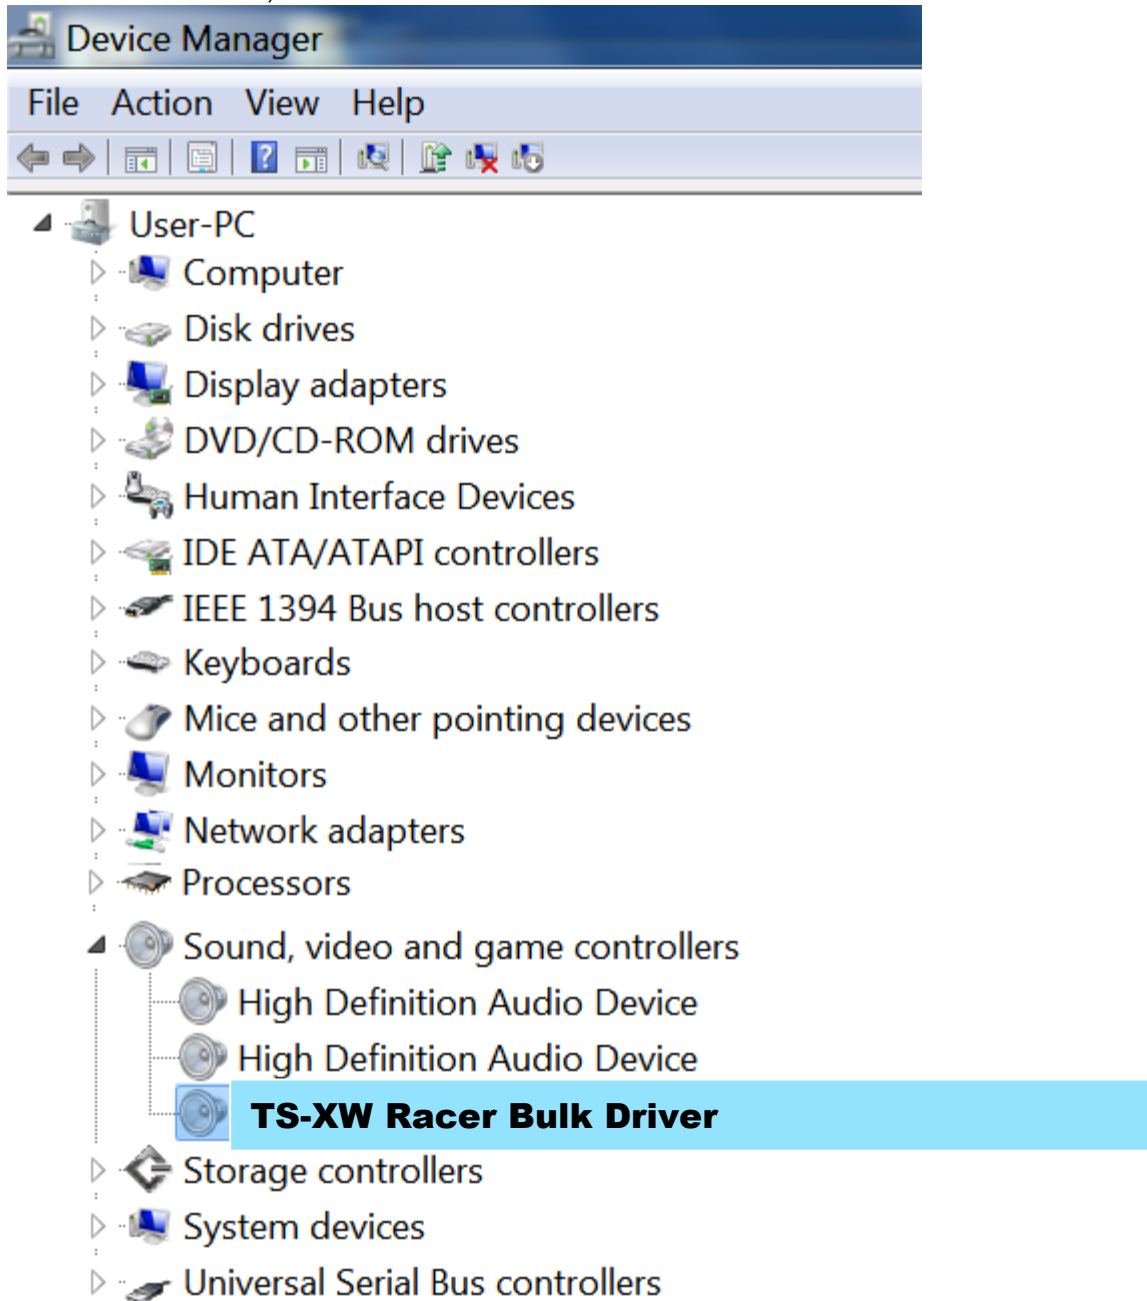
Device Manager

File Action View Help

User-PC
Computer
Disk drives
Display adapters
DVD/CD-ROM drives
Human Interface Devices
IDE ATA/ATAPI controllers
IEEE 1394 Bus host controllers
Keyboards
Mice and other pointing devices
Monitors
Network adapters
Processors
Sound, video and game controllers
High Definition Audio Device
High Definition Audio Device
TS-XW Racer Bulk Driver
Storage controllers
System devices
Universal Serial Bus controllers